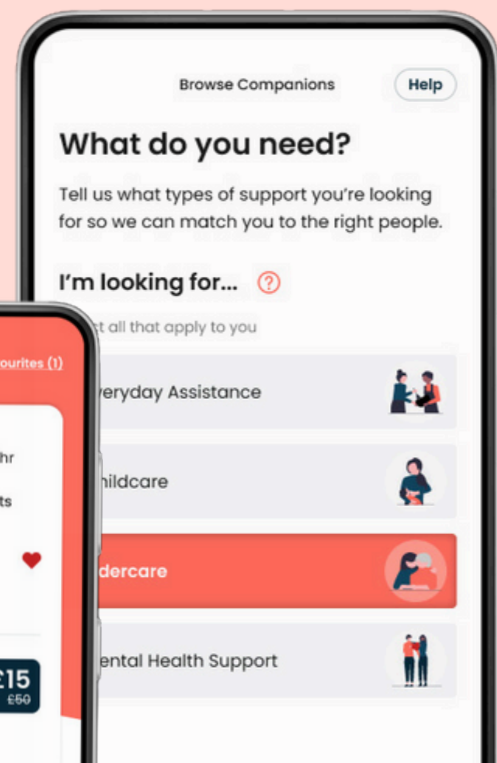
Browse Companions
Help

What do you need?

Tell us what types of support you're looking for so we can match you to the right people.

I'm looking for... ?

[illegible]t all that apply to you

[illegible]veryday Assistance

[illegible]hildcare

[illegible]dercare

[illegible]ental Health Support

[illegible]ourites (1)

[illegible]hr

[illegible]ts

£15
£50